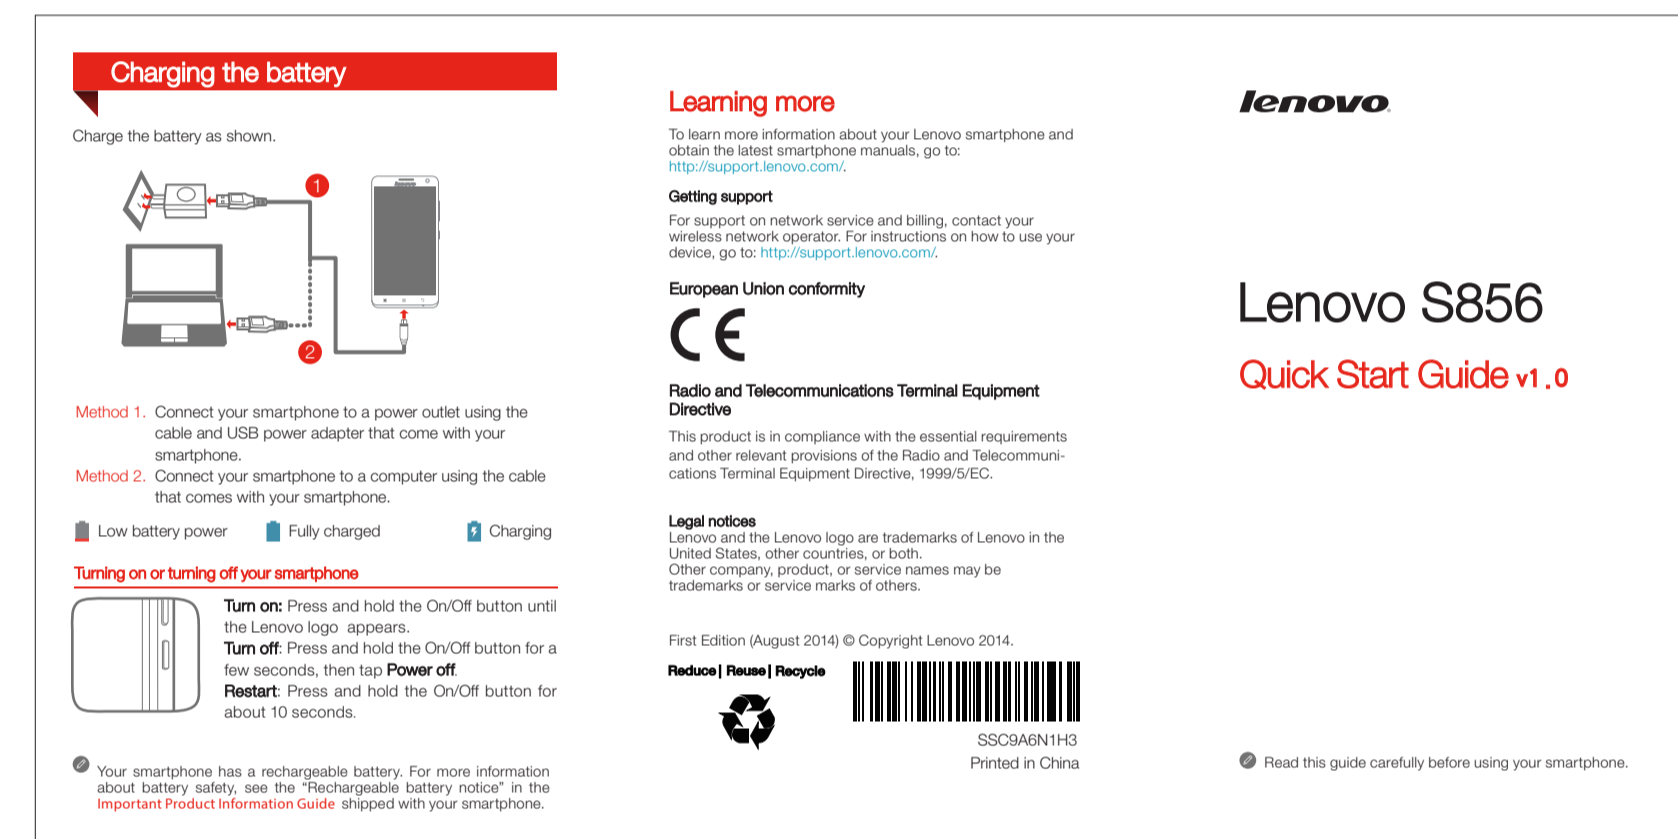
Charging the battery

Charge the battery as shown.

1

2

Method 1. Connect your smartphone to a power outlet using the cable and USB power adapter that come with your smartphone.
Method 2. Connect your smartphone to a computer using the cable that comes with your smartphone.

Low battery power Fully charged Charging

Turning on or turning off your smartphone

Turn on: Press and hold the On/Off button until the Lenovo logo appears.
Turn off: Press and hold the On/Off button for a few seconds, then tap Power off.
Restart: Press and hold the On/Off button for about 10 seconds.

Your smartphone has a rechargeable battery. For more information about battery safety, see the "Rechargeable battery notice" in the Important Product Information Guide shipped with your smartphone.

Learning more

To learn more information about your Lenovo smartphone and obtain the latest smartphone manuals, go to: http://support.lenovo.com/.

Getting support

For support on network service and billing, contact your wireless network operator. For instructions on how to use your device, go to: http://support.lenovo.com/.

European Union conformity

CE

Radio and Telecommunications Terminal Equipment Directive

This product is in compliance with the essential requirements and other relevant provisions of the Radio and Telecommunications Terminal Equipment Directive, 1999/5/EC.

Legal notices
Lenovo and the Lenovo logo are trademarks of Lenovo in the United States, other countries, or both.
Other company, product, or service names may be trademarks or service marks of others.

First Edition (August 2014) © Copyright Lenovo 2014.

Reduce | Reuse | Recycle

SSC9A6N1H3
Printed in China

lenovo

Lenovo S856

Quick Start Guide v1.0

Read this guide carefully before using your smartphone.